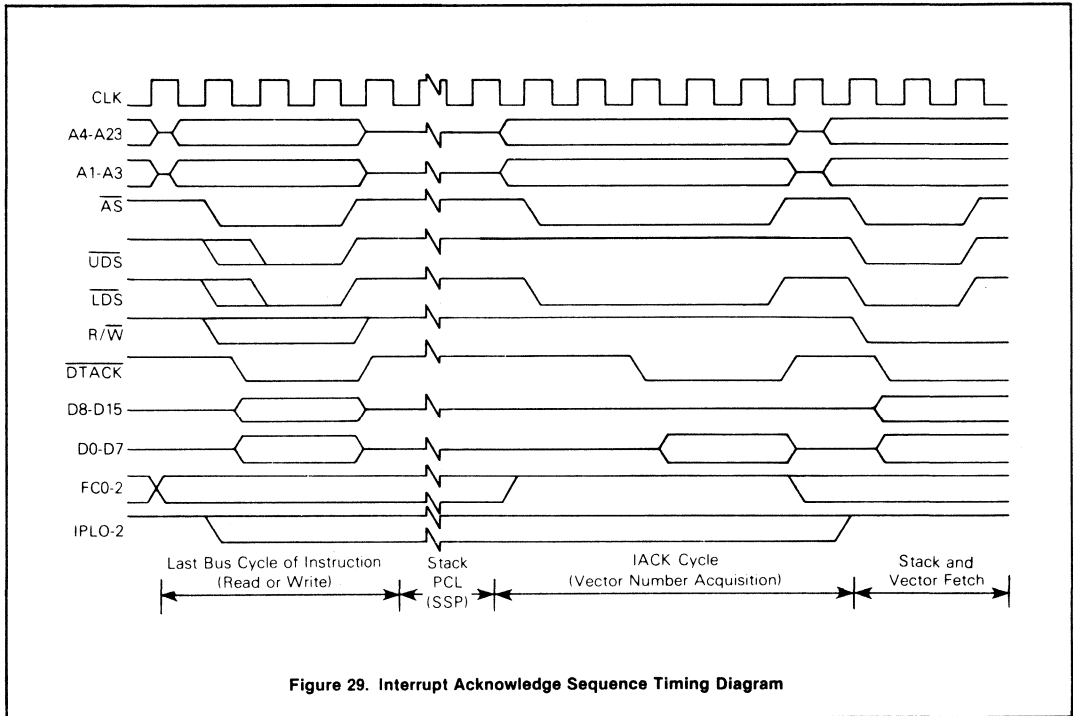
CLK
A4-A23
A1-A3
$\overline{AS}$
$\overline{UDS}$
$\overline{LDS}$
R/$\overline{W}$
$\overline{DTACK}$
D8-D15
D0-D7
FC0-2
IPL0-2

Last Bus Cycle of Instruction (Read or Write)
Stack PCL (SSP)
IACK Cycle (Vector Number Acquisition)
Stack and Vector Fetch

Figure 29. Interrupt Acknowledge Sequence Timing Diagram